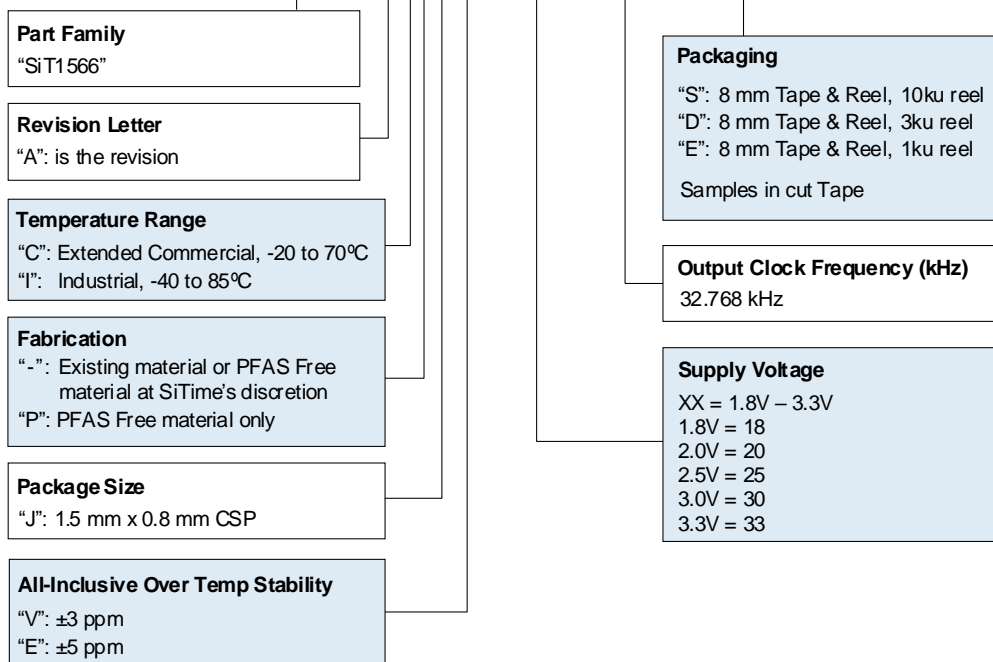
Part Family
"SiT1566"

Revision Letter
"A": is the revision

Temperature Range
"C": Extended Commercial, -20 to 70ºC
"I": Industrial, -40 to 85ºC

Fabrication
"-": Existing material or PFAS Free material at SiTime's discretion
"P": PFAS Free material only

Package Size
"J": 1.5 mm x 0.8 mm CSP

All-Inclusive Over Temp Stability
"V": ±3 ppm
"E": ±5 ppm

Packaging
"S": 8 mm Tape & Reel, 10ku reel
"D": 8 mm Tape & Reel, 3ku reel
"E": 8 mm Tape & Reel, 1ku reel

Samples in cut Tape

Output Clock Frequency (kHz)
32.768 kHz

Supply Voltage
XX = 1.8V – 3.3V
1.8V = 18
2.0V = 20
2.5V = 25
3.0V = 30
3.3V = 33